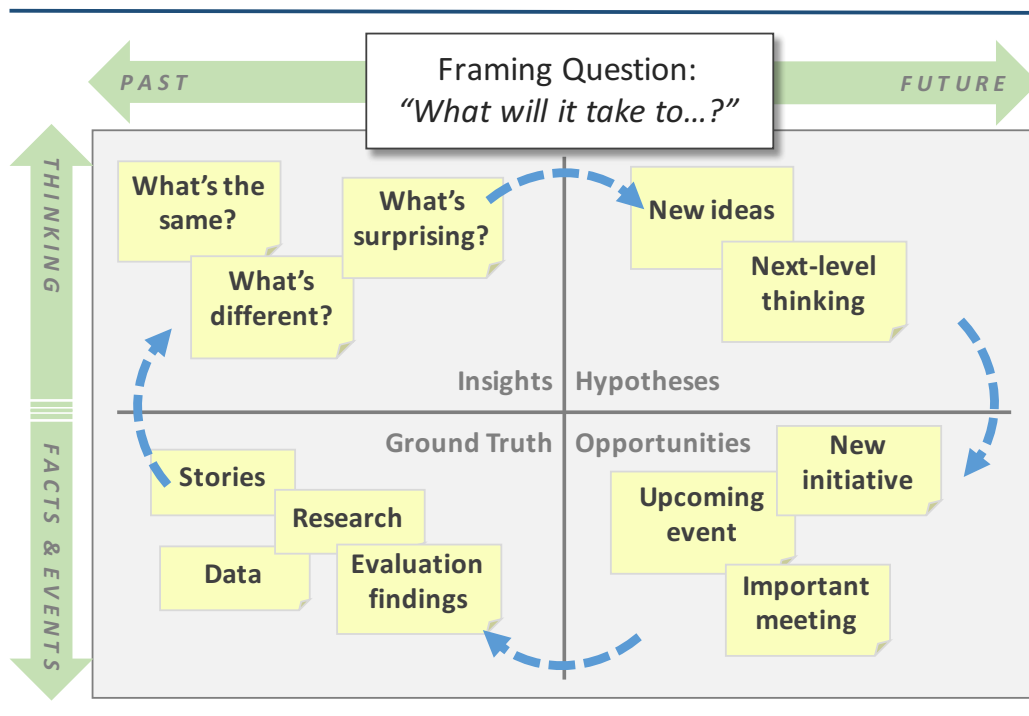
PAST

Framing Question:
*"What will it take to…?"*

FUTURE

THINKING

FACTS & EVENTS

What's the same?

What's different?

What's surprising?

New ideas

Next-level thinking

Insights

Hypotheses

Ground Truth

Opportunities

Stories

Research

Data

Evaluation findings

New initiative

Upcoming event

Important meeting